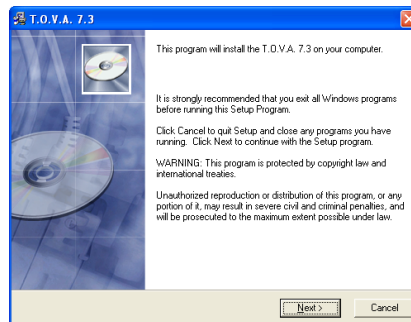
T.O.V.A. 7.3

This program will install the T.O.V.A. 7.3 on your computer.

It is strongly recommended that you exit all Windows programs before running this Setup Program.

Click Cancel to quit Setup and close any programs you have running. Click Next to continue with the Setup program.

WARNING: This program is protected by copyright law and international treaties.

Unauthorized reproduction or distribution of this program, or any portion of it, may result in severe civil and criminal penalties, and will be prosecuted to the maximum extent possible under law.

Next >

Cancel